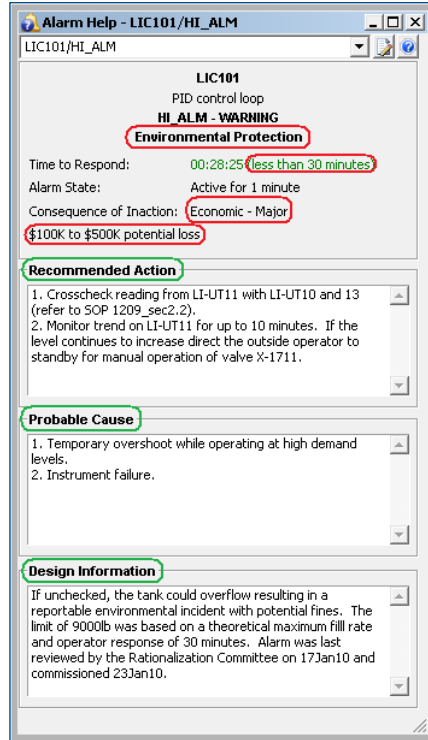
Alarm Help - LIC101/HI_ALM

LIC101/HI_ALM

LIC101
PID control loop
HI_ALM - WARNING
Environmental Protection

Time to Respond: 00:28:25 (less than 30 minutes)
Alarm State: Active for 1 minute
Consequence of Inaction: Economic - Major
$100K to $500K potential loss

Recommended Action

1. Crosscheck reading from LI-UT11 with LI-UT10 and 13 (refer to SOP 1209_sec2.2).
2. Monitor trend on LI-UT11 for up to 10 minutes. If the level continues to increase direct the outside operator to standby for manual operation of valve X-1711.

Probable Cause

1. Temporary overshoot while operating at high demand levels.
2. Instrument failure.

Design Information

If unchecked, the tank could overflow resulting in a reportable environmental incident with potential fines. The limit of 9000lb was based on a theoretical maximum filll rate and operator response of 30 minutes. Alarm was last reviewed by the Rationalization Committee on 17Jan10 and commissioned 23Jan10.